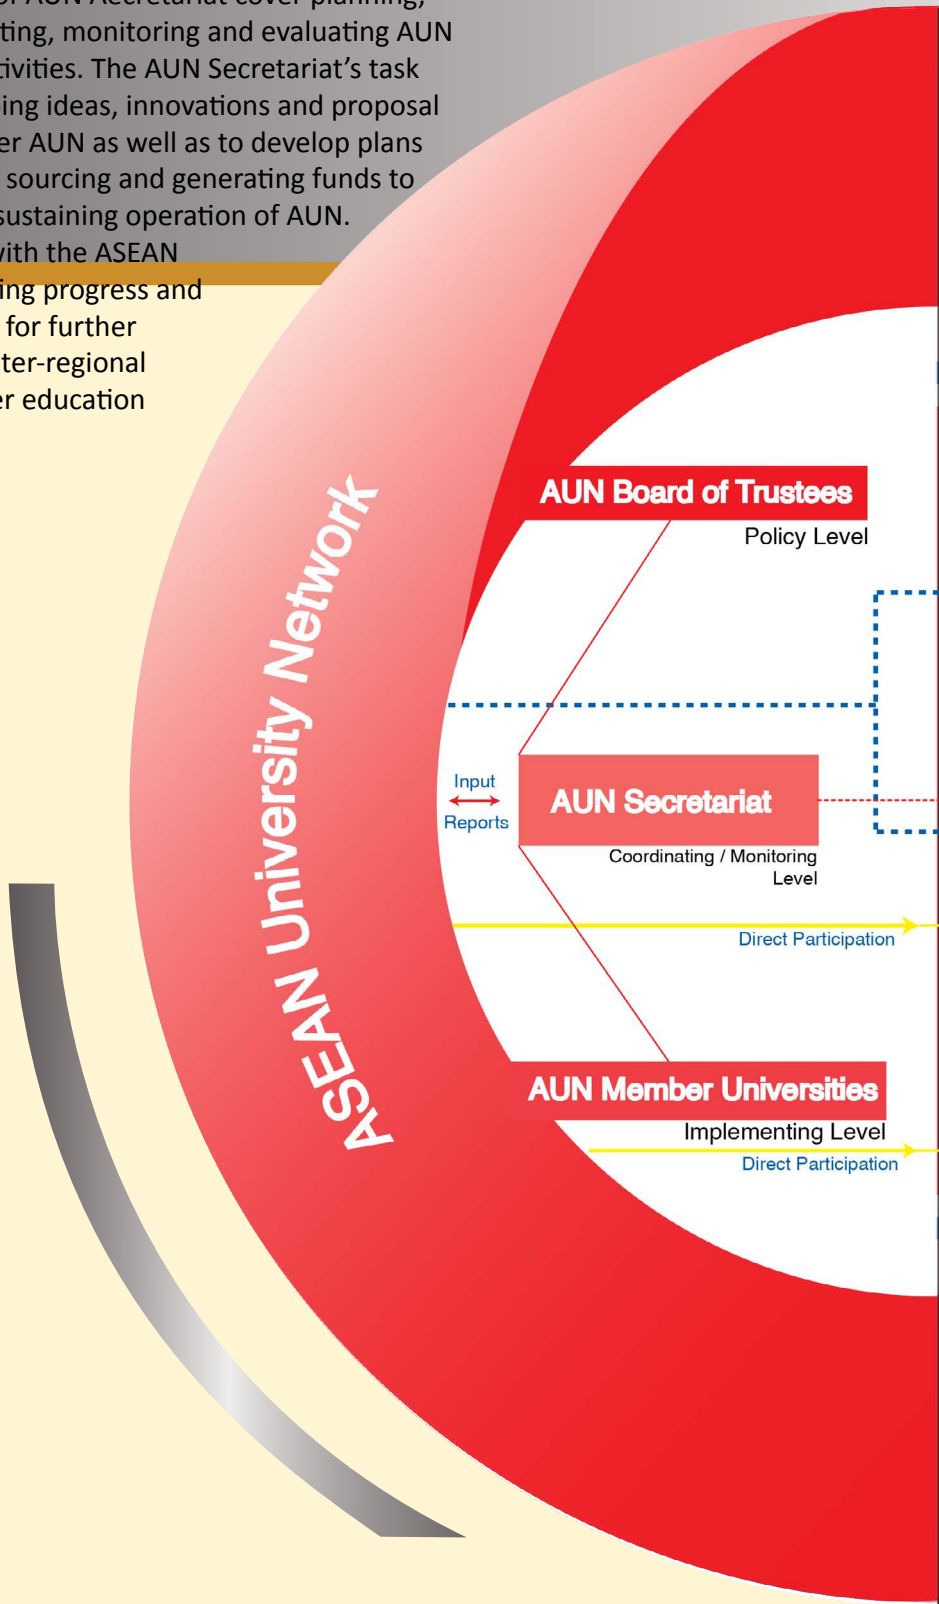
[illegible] AUN Secretariat cover planning, ting, monitoring and evaluating AUN tivities. The AUN Secretariat's task ing ideas, innovations and proposal er AUN as well as to develop plans sourcing and generating funds to sustaining operation of AUN. vith the ASEAN ing progress and for further ter-regional er education

ASEAN University Network

AUN Board of Trustees
Policy Level

Input
Reports

AUN Secretariat
Coordinating / Monitoring Level

Direct Participation

AUN Member Universities
Implementing Level
Direct Participation